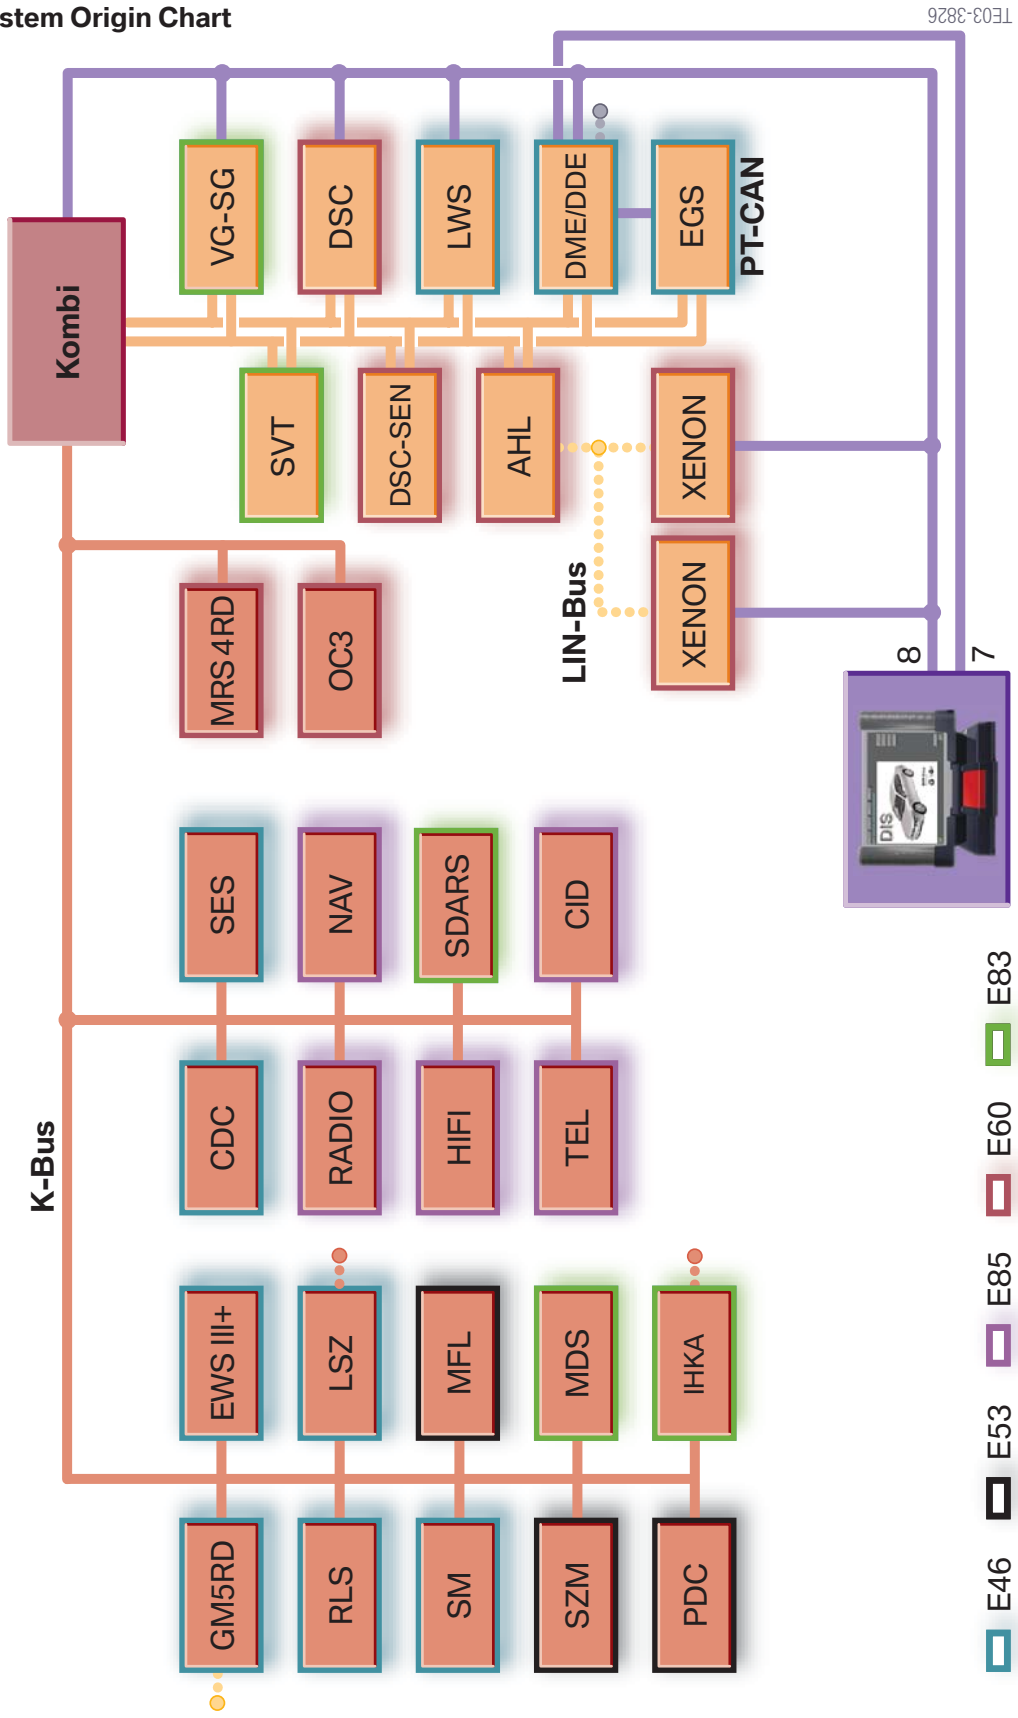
stem Origin Chart

TE03-3826

Kombi

VG-SG
DSC
LWS
DME/DDE
EGS
PT-CAN

SVT
DSC-SEN
AHL
XENON
XENON
LIN-Bus

MRS 4RD
OC3

8
7

DIS

SES
NAV
SDARS
CID

CDC
RADIO
HIFI
TEL

K-Bus

EWS III+
LSZ
MFL
MDS
IHKA

GM5RD
RLS
SM
SZM
PDC

E83
E60
E85
E53
E46